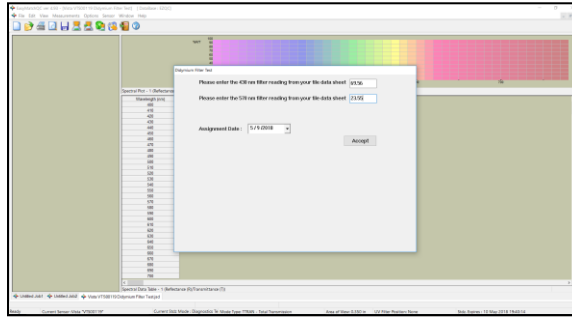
Didymium Filter Test

Please enter the 430 nm filter reading from your file data sheet 37.56

Please enter the 570 nm filter reading from your file data sheet 23.95

Assignment Date : 5/ 9/2018

Accept

File Edit View Measurements Options Sensor Window Help

Spectral Plot - 1 (Reflectance

Wavelength (nm)

Spectral Data Table - 1 (Reflectance (R)/Transmittance (T))

Untitled.ssk1 Untitled.ssk0 Vista VT50810 Didymium Filter Test.jct

Ready

Current Sensor: Vista "VT50811P"

Current Std. Mode : Diagnostics Tx Mode Type: TTRAN - Total Transmission

Area of View: 0.250 in

UV Filter Position: None

Std. Expires : 12 May 2018 19:43:14